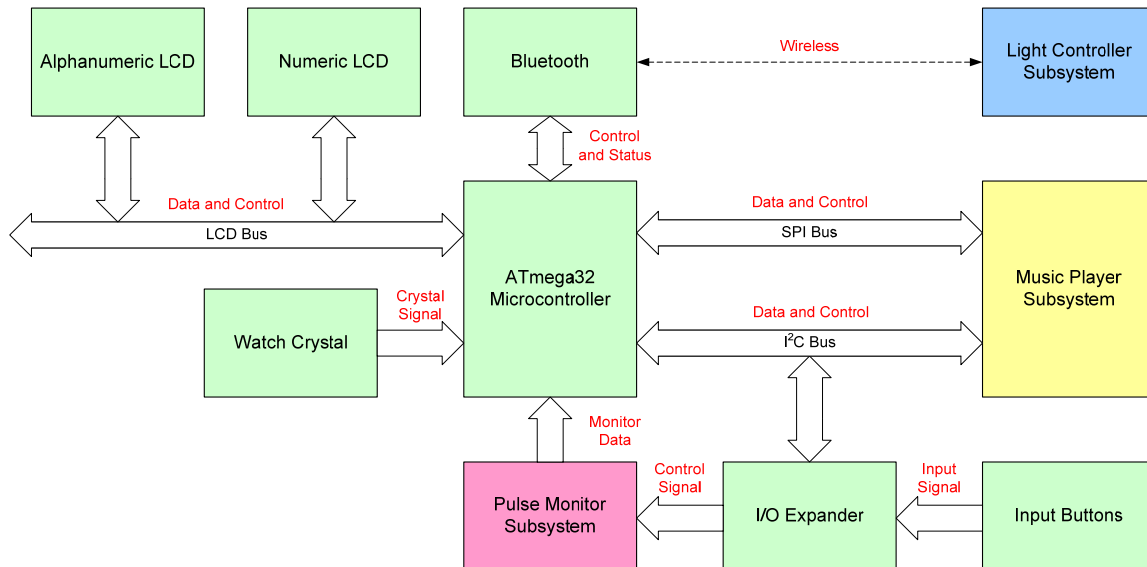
Alphanumeric LCD

Numeric LCD

Bluetooth

Wireless

Light Controller Subsystem

Control and Status

Data and Control

LCD Bus

Data and Control

SPI Bus

ATmega32 Microcontroller

Music Player Subsystem

Watch Crystal

Crystal Signal

Data and Control

I$^2$C Bus

Monitor Data

Control Signal

Input Signal

Pulse Monitor Subsystem

I/O Expander

Input Buttons